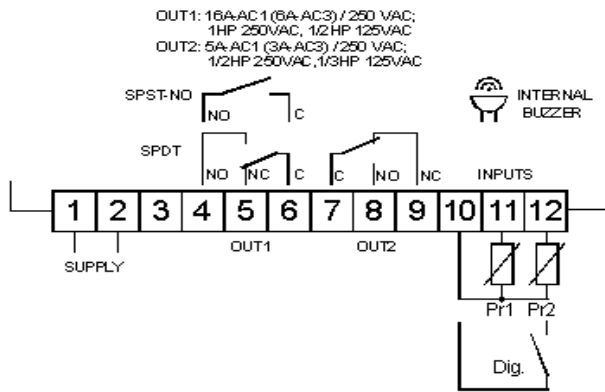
OUT1: 16A-AC1 (6A-AC3) / 250 VAC; 1HP 250VAC, 1/2HP 125VAC
OUT2: 5A-AC1 (3A-AC3) / 250 VAC; 1/2HP 250VAC, 1/3HP 125VAC

INTERNAL BUZZER

SPST-NO
NO
C

SPDT
NO
NC
C
C
NO
NC

INPUTS

1
2
3
4
5
6
7
8
9
10
11
12

SUPPLY
OUT1
OUT2

Pr1
Pr2

Dig.